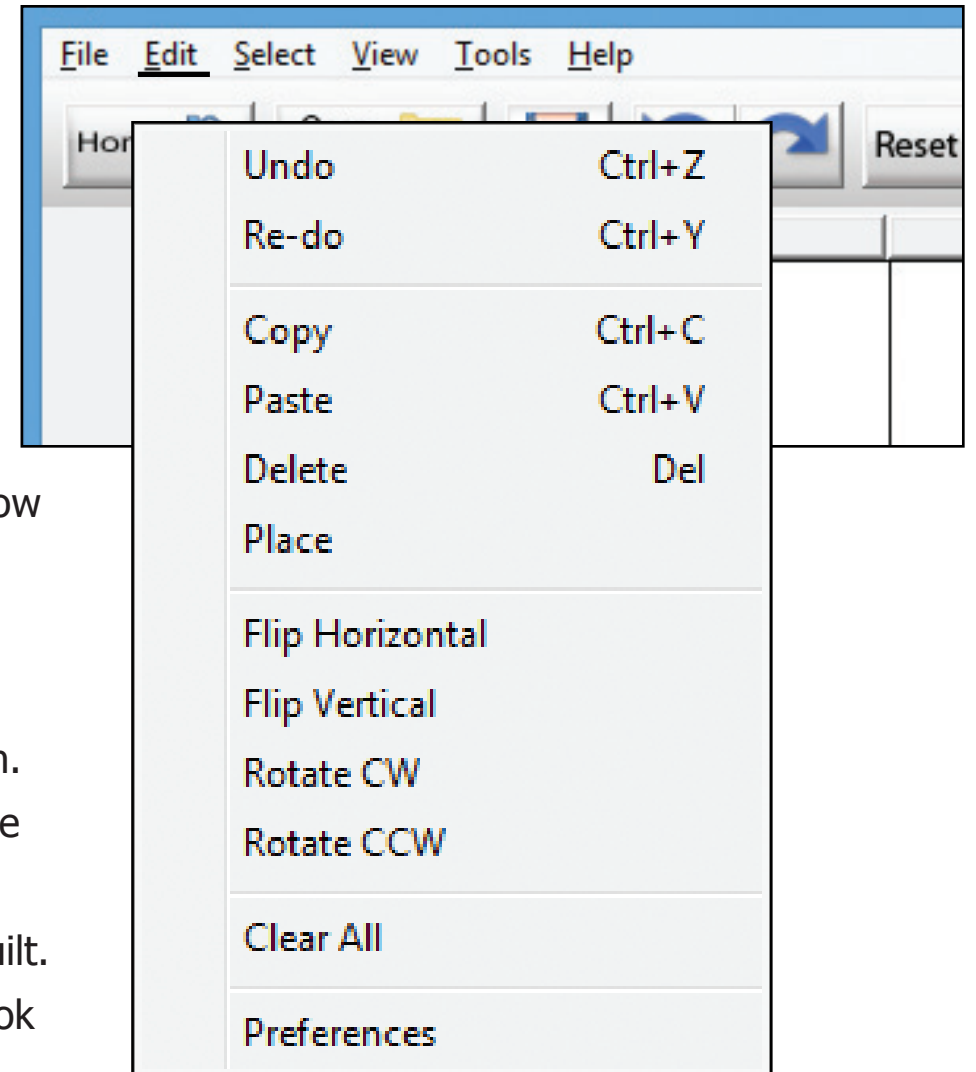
File Edit Select View Tools Help

Hor

Reset

Undo Ctrl+Z
Re-do Ctrl+Y

Copy Ctrl+C
Paste Ctrl+V
Delete Del
Place

Flip Horizontal
Flip Vertical
Rotate CW
Rotate CCW

Clear All

Preferences

ow

n.

e

uilt.

ok